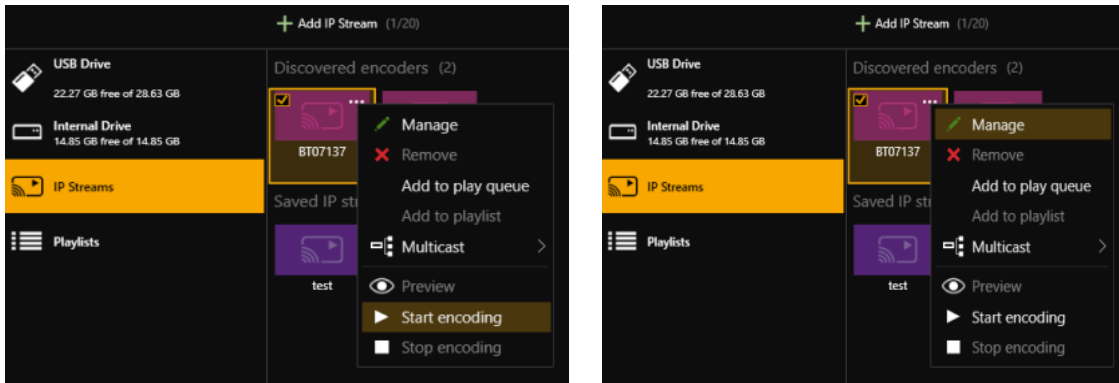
Add IP Stream (1/20)

USB Drive
22.27 GB free of 28.63 GB

Internal Drive
14.85 GB free of 14.85 GB

IP Streams

Playlists

Discovered encoders (2)

BT07137

Saved IP st

test

Manage
Remove
Add to play queue
Add to playlist
Multicast
Preview
Start encoding
Stop encoding

Add IP Stream (1/20)

USB Drive
22.27 GB free of 28.63 GB

Internal Drive
14.85 GB free of 14.85 GB

IP Streams

Playlists

Discovered encoders (2)

BT07137

Saved IP st

test

Manage
Remove
Add to play queue
Add to playlist
Multicast
Preview
Start encoding
Stop encoding